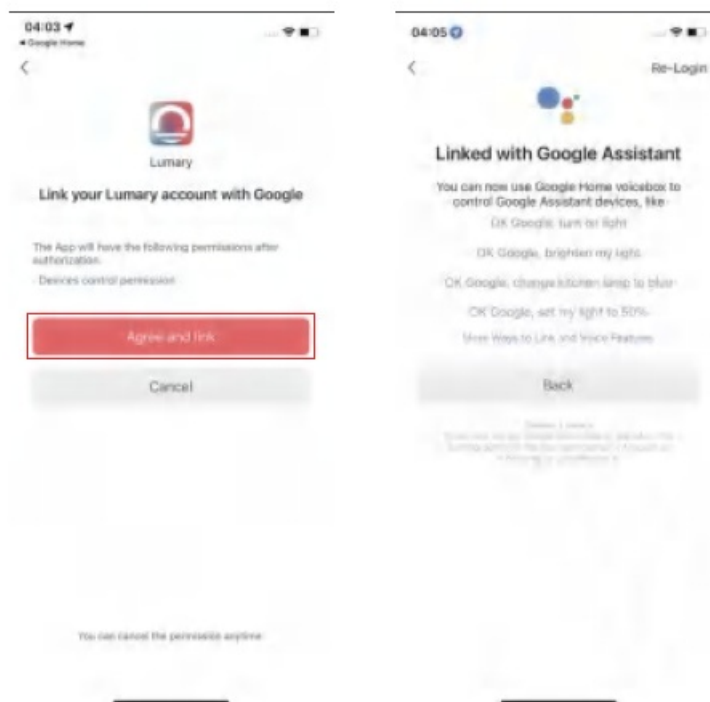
04:03
◂ Google Home
<

Lumary

Link your Lumary account with Google

The App will have the following permissions after authorization.

· Devices control permission

Agree and link

Cancel

You can cancel the permission anytime

04:05

<

Re-Login

Linked with Google Assistant

You can now use Google Home voicebox to control Google Assistant devices, like

OK Google, turn on light

OK Google, brighten my light

OK Google, change kitchen lamp to blue

OK Google, set my light to 50%

More Ways to Link and Voice Features

Back

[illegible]